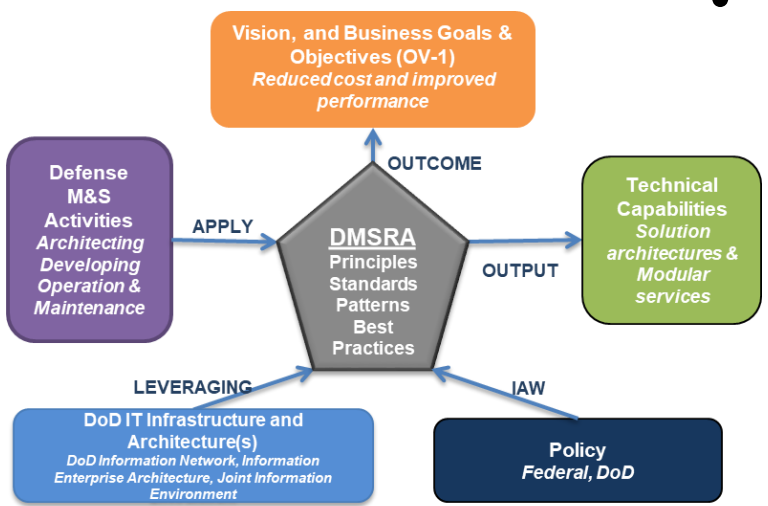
Vision, and Business Goals & Objectives (OV-1)
Reduced cost and improved performance

OUTCOME

Defense M&S Activities
Architecting Developing Operation & Maintenance

APPLY

DMSRA
Principles
Standards
Patterns
Best Practices

OUTPUT

Technical Capabilities
Solution architectures & Modular services

LEVERAGING

IAW

DoD IT Infrastructure and Architecture(s)
DoD Information Network, Information Enterprise Architecture, Joint Information Environment

Policy
Federal, DoD